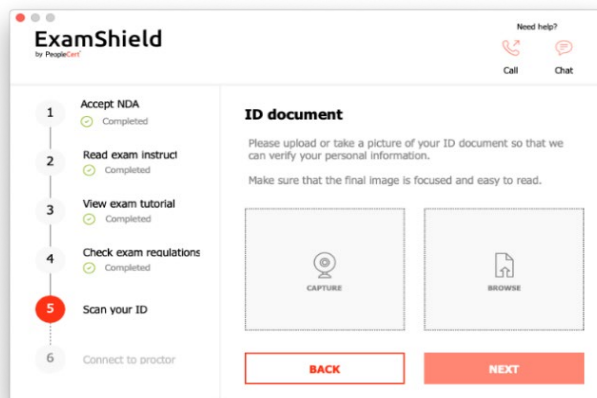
ExamShield
by PeopleCert

Need help?
Call
Chat

1 Accept NDA
Completed

2 Read exam instruct
Completed

3 View exam tutorial
Completed

4 Check exam regulations
Completed

5 Scan your ID

6 Connect to proctor

ID document

Please upload or take a picture of your ID document so that we can verify your personal information.

Make sure that the final image is focused and easy to read.

CAPTURE

BROWSE

BACK

NEXT